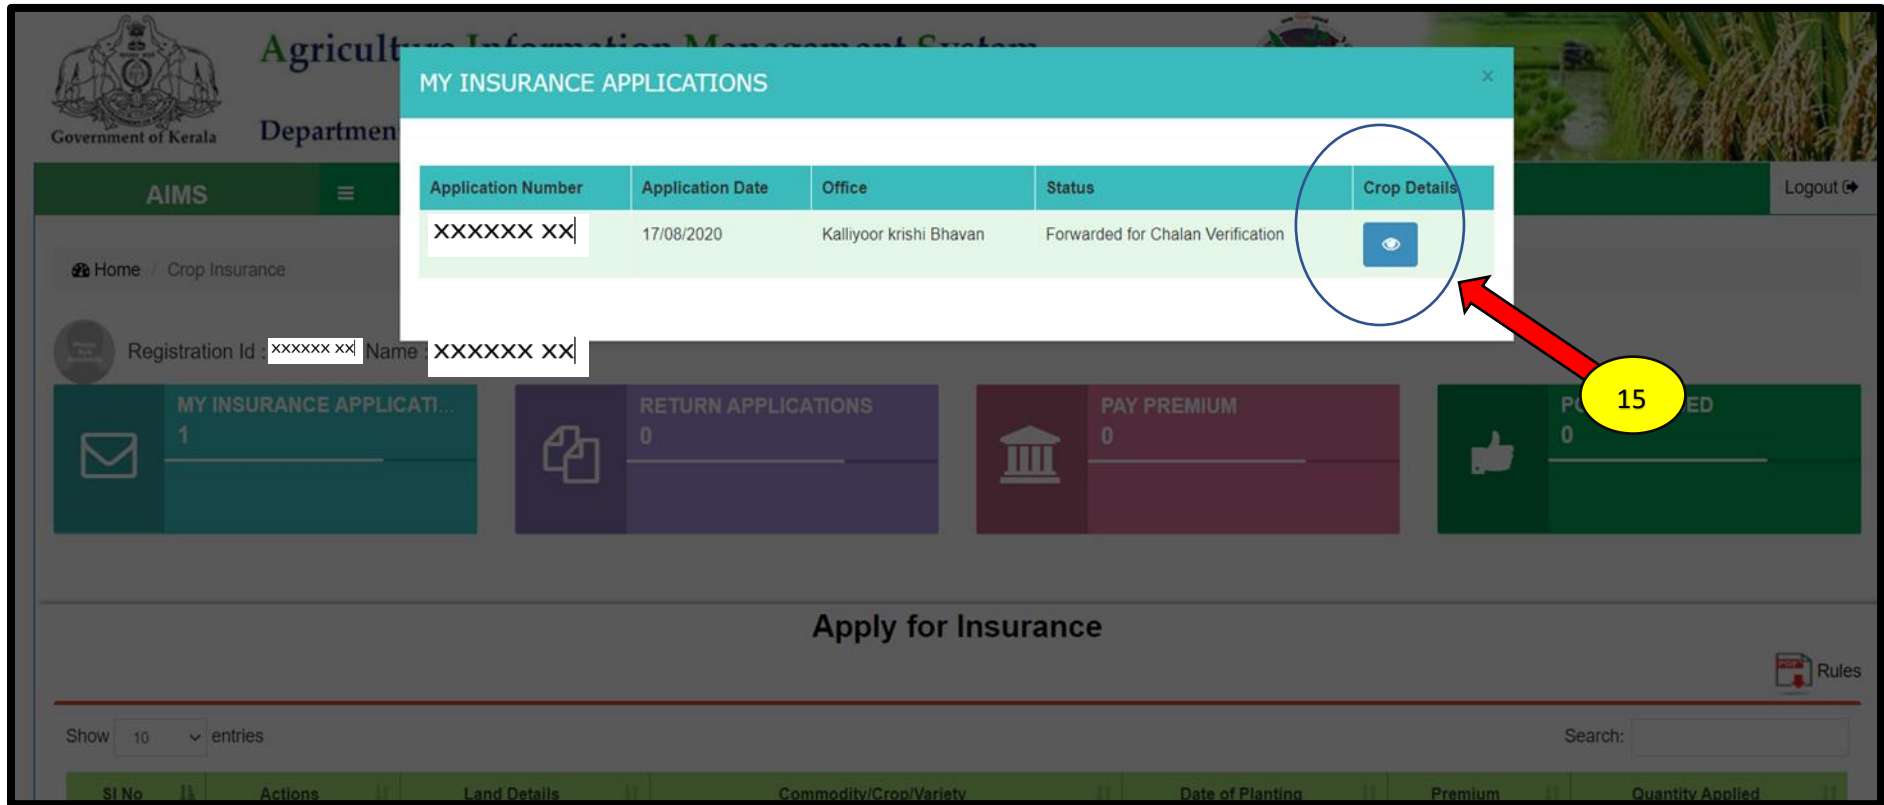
Government of Kerala

Agricult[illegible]

Departmen

MY INSURANCE APPLICATIONS

×

| Application Number | Application Date | Office | Status | Crop Details |
|---|---|---|---|---|
| XXXXXX XX | 17/08/2020 | Kalliyoor krishi Bhavan | Forwarded for Chalan Verification | |

AIMS

Logout

Home / Crop Insurance

Registration Id : XXXXXX XX Name : XXXXXX XX

MY INSURANCE APPLICATI...
1

RETURN APPLICATIONS
0

PAY PREMIUM
0

PO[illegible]ED
0

15

Apply for Insurance

Rules

Show 10 entries

Search:

| Sl No | Actions | Land Details | Commodity/Crop/Variety | Date of Planting | Premium | Quantity Applied |
|---|---|---|---|---|---|---|